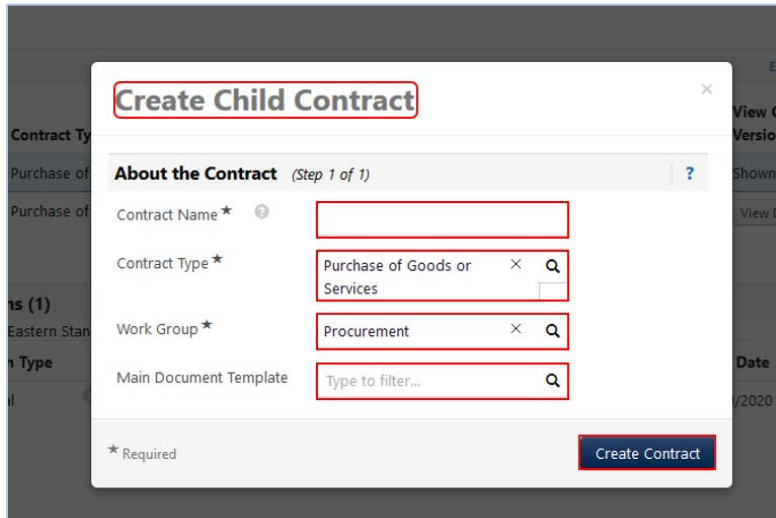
Create Child Contract

×

About the Contract (Step 1 of 1)

?

Contract Name ★

Contract Type ★

Purchase of Goods or Services

×

Work Group ★

Procurement

×

Main Document Template

Type to filter...

★ Required

Create Contract

Contract Ty

Purchase of

Purchase of

ns (1)

Eastern Stan

n Type

l

View
Versio

Shown

View D

Date

/2020